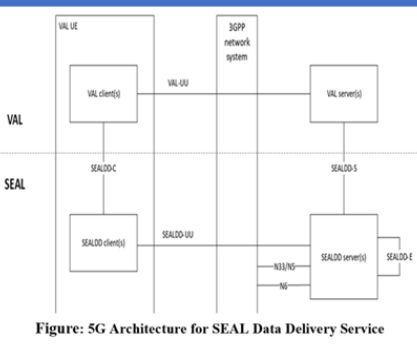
VAL UE

3GPP network system

VAL client(s)

VAL-UU

VAL server(s)

VAL

SEAL

SEALDD-C

SEALDD-S

SEALDD client(s)

SEALDD-UU

SEALDD server(s)

SEALDD-E

N33/N5

N6

Figure: 5G Architecture for SEAL Data Delivery Service